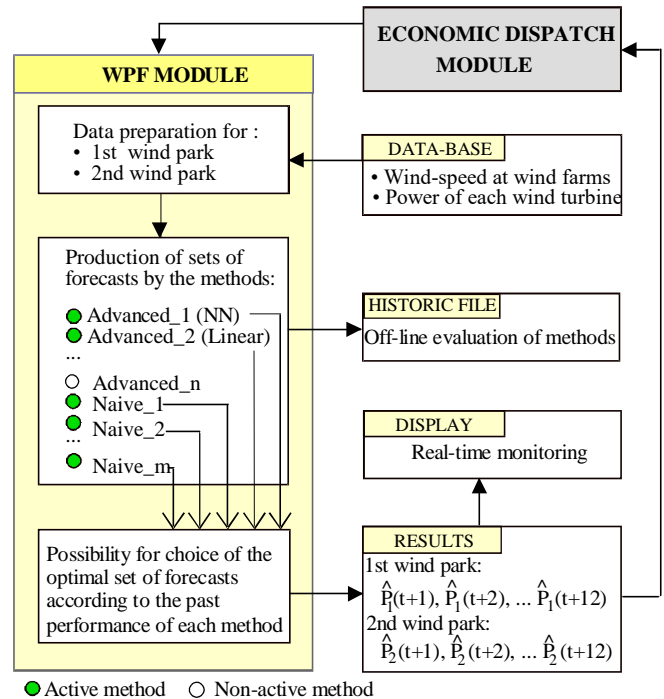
ECONOMIC DISPATCH MODULE

WPF MODULE

Data preparation for :
• 1st wind park
• 2nd wind park

DATA-BASE
• Wind-speed at wind farms
• Power of each wind turbine

Production of sets of forecasts by the methods:
Advanced_1 (NN)
Advanced_2 (Linear)
...
Advanced_n
Naive_1
Naive_2
...
Naive_m

HISTORIC FILE
Off-line evaluation of methods

DISPLAY
Real-time monitoring

Possibility for choice of the optimal set of forecasts according to the past performance of each method

RESULTS
1st wind park:
$\hat{P}_1(t+1)$, $\hat{P}_1(t+2)$, ... $\hat{P}_1(t+12)$
2nd wind park:
$\hat{P}_2(t+1)$, $\hat{P}_2(t+2)$, ... $\hat{P}_2(t+12)$

Active method Non-active method